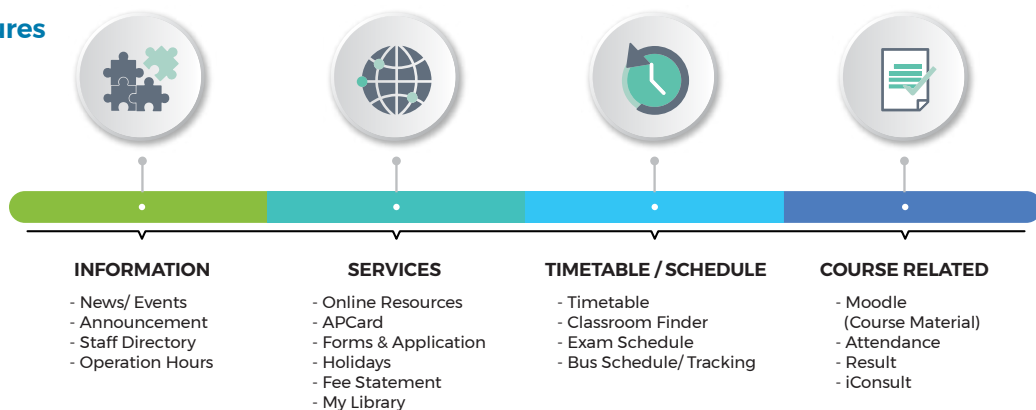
ures

INFORMATION
- News/ Events
- Announcement
- Staff Directory
- Operation Hours

SERVICES
- Online Resources
- APCard
- Forms & Application
- Holidays
- Fee Statement
- My Library

TIMETABLE / SCHEDULE
- Timetable
- Classroom Finder
- Exam Schedule
- Bus Schedule/ Tracking

COURSE RELATED
- Moodle (Course Material)
- Attendance
- Result
- iConsult